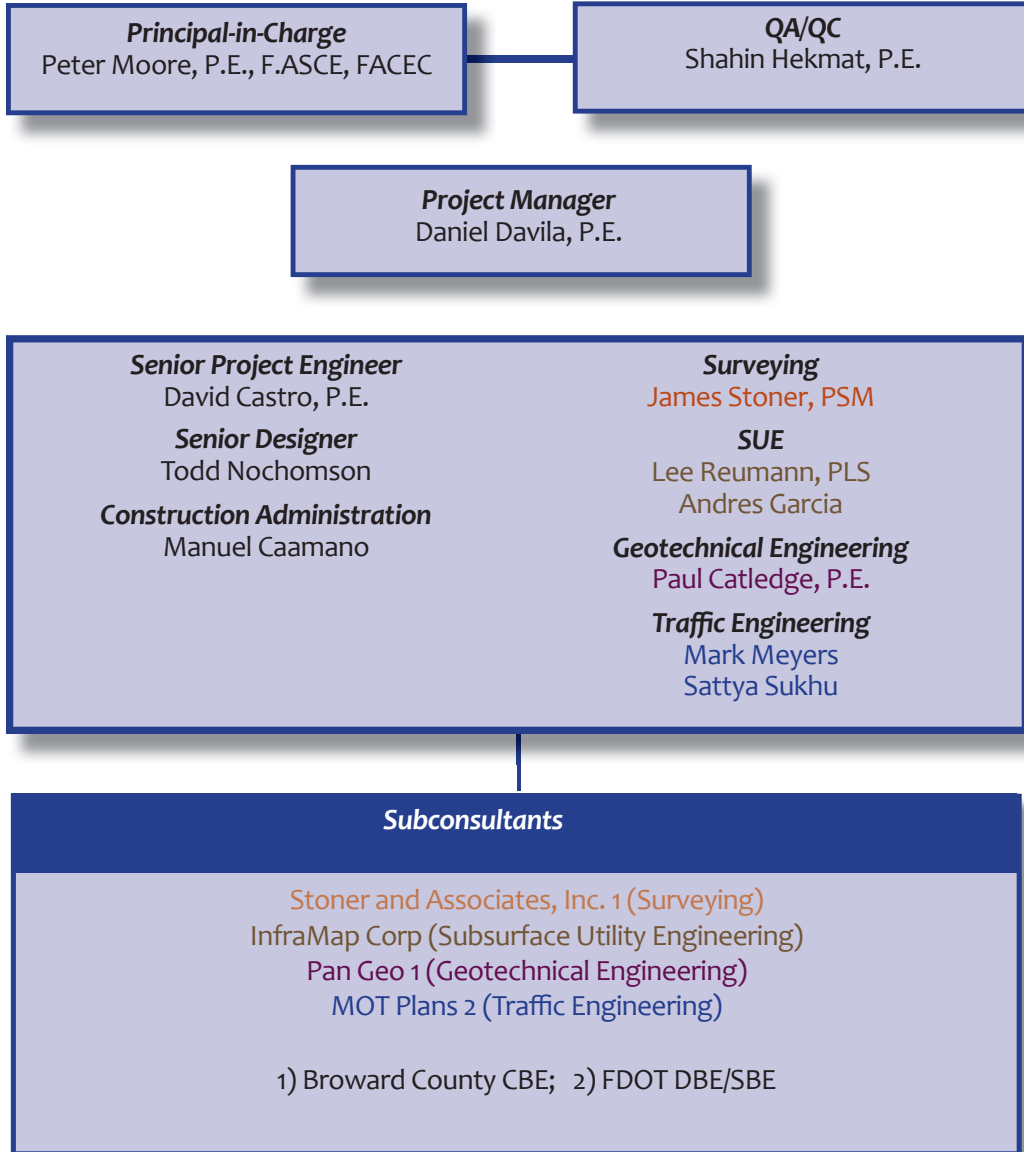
Principal-in-Charge
Peter Moore, P.E., F.ASCE, FACEC

QA/QC
Shahin Hekmat, P.E.

Project Manager
Daniel Davila, P.E.

Senior Project Engineer
David Castro, P.E.

Senior Designer
Todd Nochomson

Construction Administration
Manuel Caamano

Surveying
James Stoner, PSM

SUE
Lee Reumann, PLS
Andres Garcia

Geotechnical Engineering
Paul Catledge, P.E.

Traffic Engineering
Mark Meyers
Sattya Sukhu

Subconsultants

Stoner and Associates, Inc. 1 (Surveying)
InfraMap Corp (Subsurface Utility Engineering)
Pan Geo 1 (Geotechnical Engineering)
MOT Plans 2 (Traffic Engineering)

1) Broward County CBE; 2) FDOT DBE/SBE